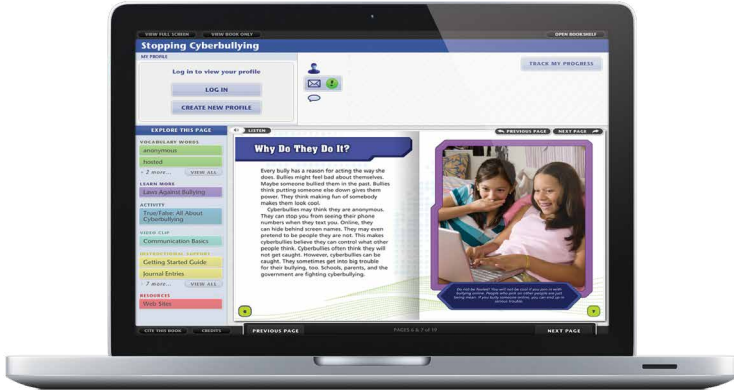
VIEW FULL SCREEN VIEW BOOK ONLY OPEN BOOKSHELF

Stopping Cyberbullying

MY PROFILE

Log in to view your profile

LOG IN

CREATE NEW PROFILE

TRACK MY PROGRESS

EXPLORE THIS PAGE

VOCABULARY WORDS
anonymous
hosted
+ 2 more... VIEW ALL

LEARN MORE
Laws Against Bullying

ACTIVITY
True/False: All About Cyberbullying

VIDEO CLIP
Communication Basics

INSTRUCTIONAL SUPPORT
Getting Started Guide
Journal Entries
+ 7 more... VIEW ALL

RESOURCES
Web Sites

LISTEN

PREVIOUS PAGE NEXT PAGE

Why Do They Do It?

Every bully has a reason for acting the way she does. Bullies might feel bad about themselves. Maybe someone bullied them in the past. Bullies think putting someone else down gives them power. They think making fun of somebody makes them look cool.

Cyberbullies may think they are anonymous. They can stop you from seeing their phone numbers when they text you. Online, they can hide behind screen names. They may even pretend to be people they are not. This makes cyberbullies believe they can control what other people think. Cyberbullies often think they will not get caught. However, cyberbullies can be caught. They sometimes get into big trouble for their bullying, too. Schools, parents, and the government are fighting cyberbullying.

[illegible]

CITE THIS BOOK CREDITS

PREVIOUS PAGE

PAGES 6 & 7 of 18

NEXT PAGE